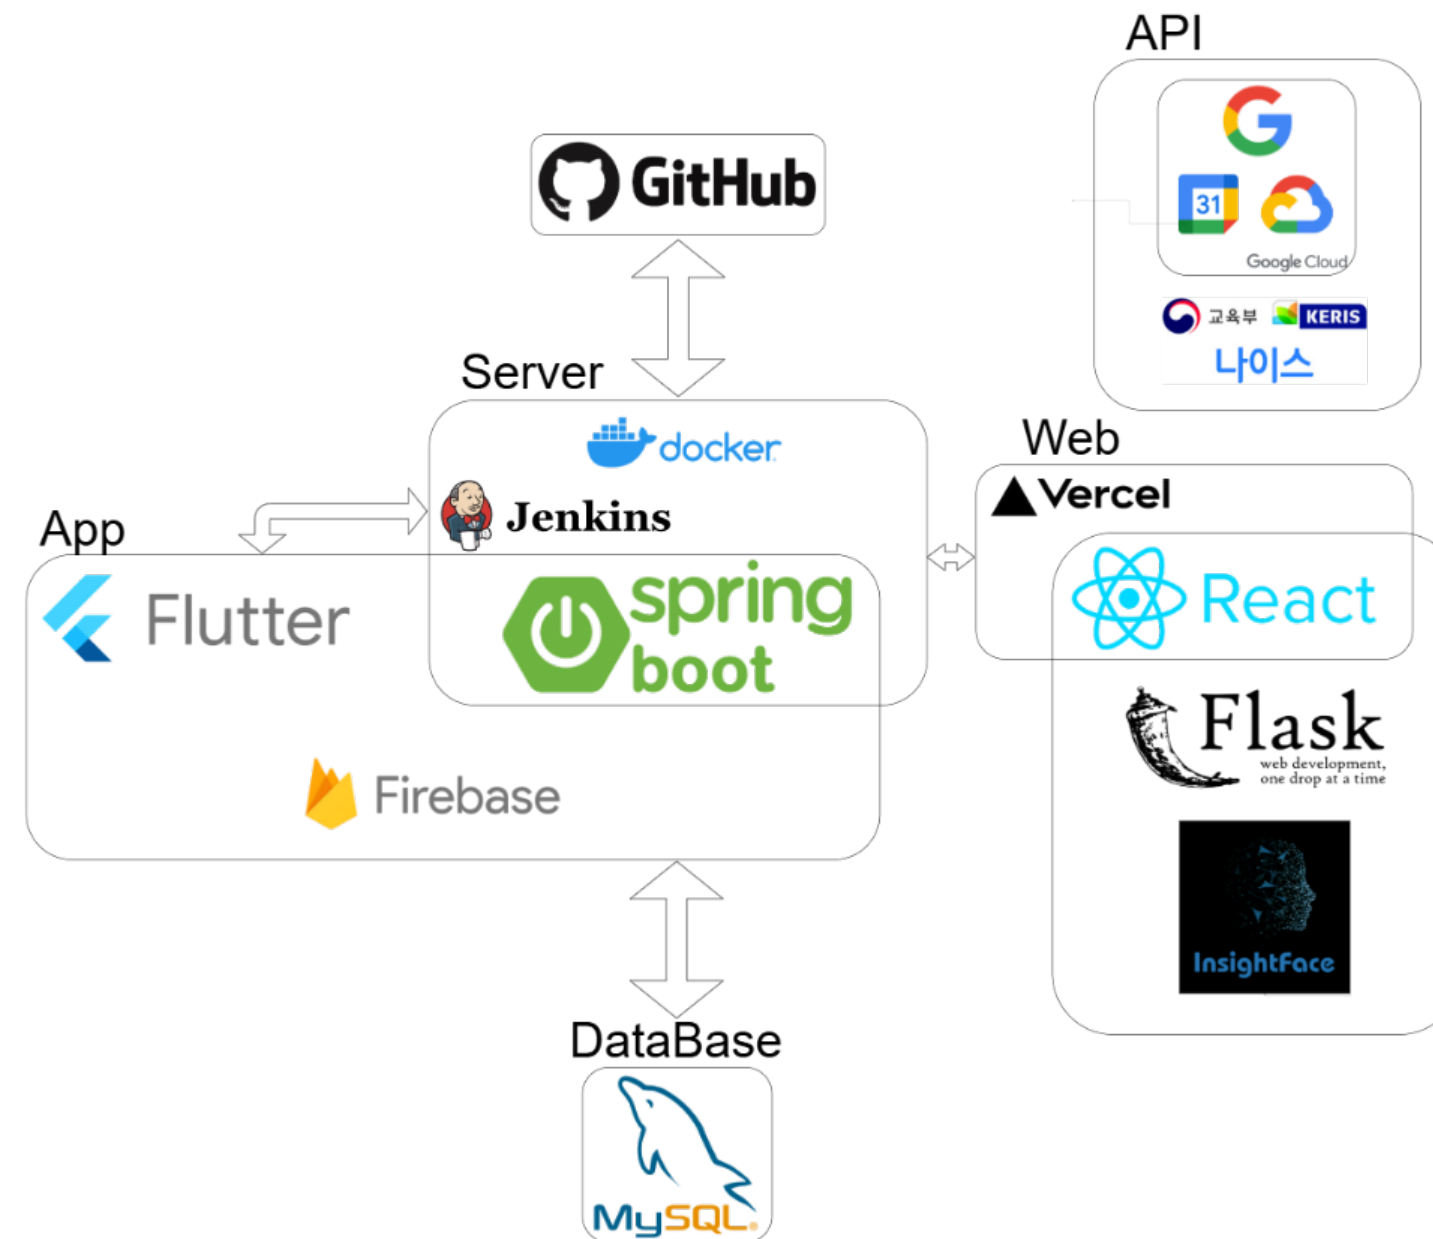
API

31

Google Cloud

교육부 KERIS

나이스

GitHub

Server

docker

Jenkins

App

Flutter

spring boot

Web

Vercel

React

Flask
web development, one drop at a time

Firebase

InsightFace

DataBase

MySQL